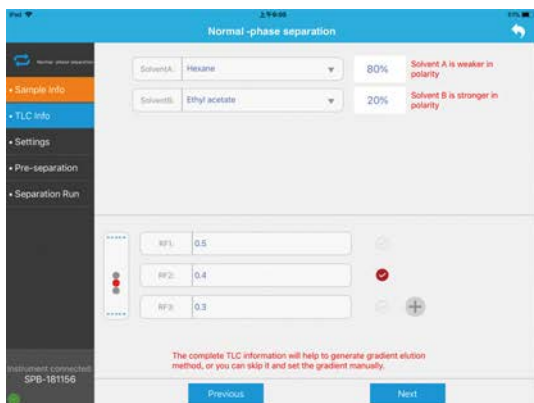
iPad
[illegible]
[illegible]

Normal -phase separation

Normal -phase separation
• Sample Info
• TLC Info
• Settings
• Pre-separation
• Separation Run

Instrument connected
SPB-181156

| SolventA: | Hexane | 80% | Solvent A is weaker in polarity |
|---|---|---|---|
| SolventB: | Ethyl acetate | 20% | Solvent B is stronger in polarity |

RF1: 0.5
RF2: 0.4
RF3: 0.3

The complete TLC information will help to generate gradient elution method, or you can skip it and set the gradient manually.

Previous
Next